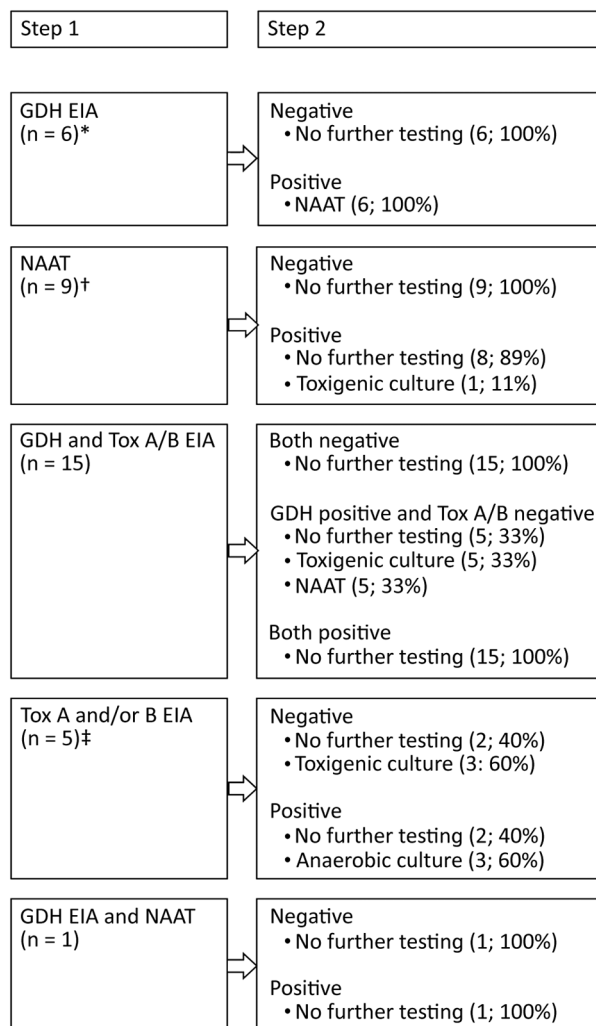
Step 1

Step 2

GDH EIA
(n = 6)*

Negative
• No further testing (6; 100%)

Positive
• NAAT (6; 100%)

NAAT
(n = 9)†

Negative
• No further testing (9; 100%)

Positive
• No further testing (8; 89%)
• Toxigenic culture (1; 11%)

GDH and Tox A/B EIA
(n = 15)

Both negative
• No further testing (15; 100%)

GDH positive and Tox A/B negative
• No further testing (5; 33%)
• Toxigenic culture (5; 33%)
• NAAT (5; 33%)

Both positive
• No further testing (15; 100%)

Tox A and/or B EIA
(n = 5)‡

Negative
• No further testing (2; 40%)
• Toxigenic culture (3: 60%)

Positive
• No further testing (2; 40%)
• Anaerobic culture (3; 60%)

GDH EIA and NAAT
(n = 1)

Negative
• No further testing (1; 100%)

Positive
• No further testing (1; 100%)